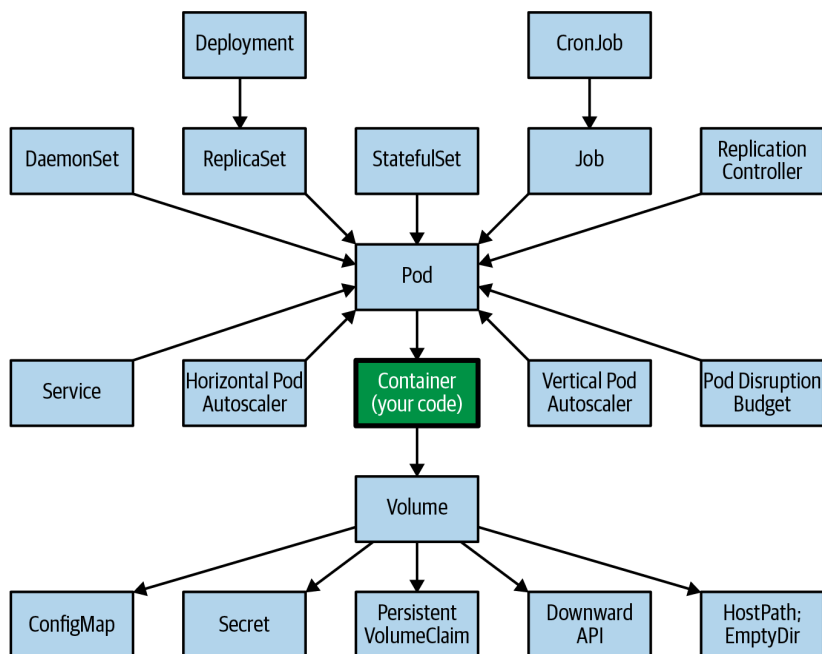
Deployment

CronJob

DaemonSet

ReplicaSet

StatefulSet

Job

Replication Controller

Pod

Service

Horizontal Pod Autoscaler

Container (your code)

Vertical Pod Autoscaler

Pod Disruption Budget

Volume

ConfigMap

Secret

Persistent VolumeClaim

Downward API

HostPath; EmptyDir